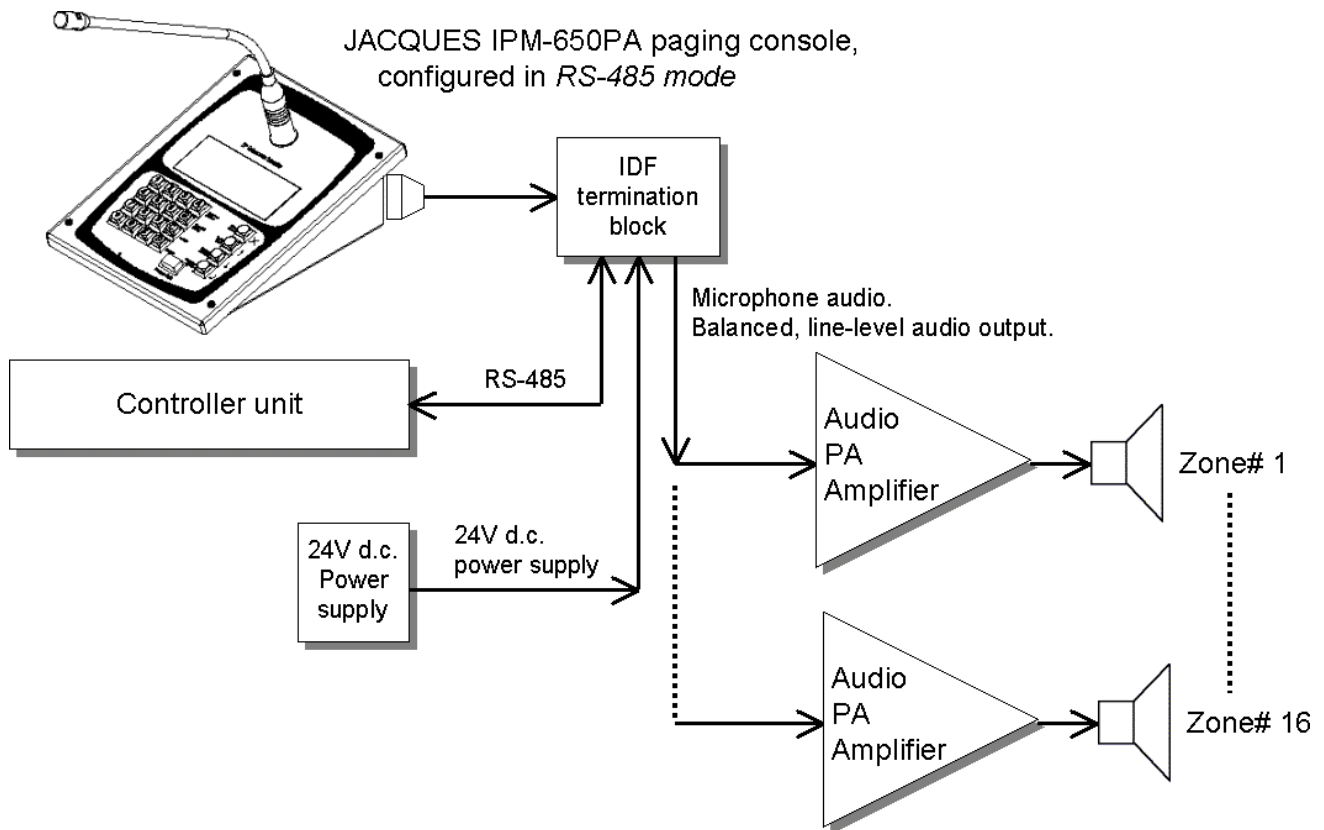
JACQUES IPM-650PA paging console, configured in *RS-485 mode*

IDF termination block

Microphone audio. Balanced, line-level audio output.

RS-485

Controller unit

Audio PA Amplifier

Zone# 1

24V d.c. Power supply

24V d.c. power supply

Audio PA Amplifier

Zone# 16